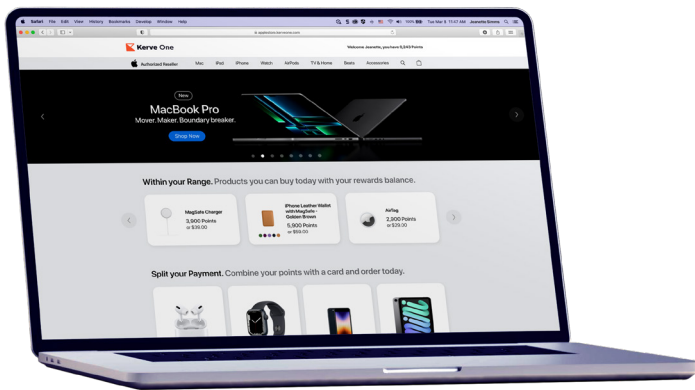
Safari File Edit View History Bookmarks Develop Window Help

100% Tue Mar 8 11:47 AM Jeanette Simms

Kerve One

Welcome Jeanette, you have 5,845 Points

Authorized Reseller Mac iPad iPhone Watch AirPods TV & Home Beats Accessories

New

MacBook Pro

Mover. Maker. Boundary breaker.

Shop Now

Within your Range. Products you can buy today with your rewards balance.

MagSafe Charger
3,900 Points
or $39.00

iPhone Leather Wallet with MagSafe - Golden Brown
5,900 Points
or $59.00

AirTag
2,900 Points
or $29.00

Split your Payment. Combine your points with a card and order today.